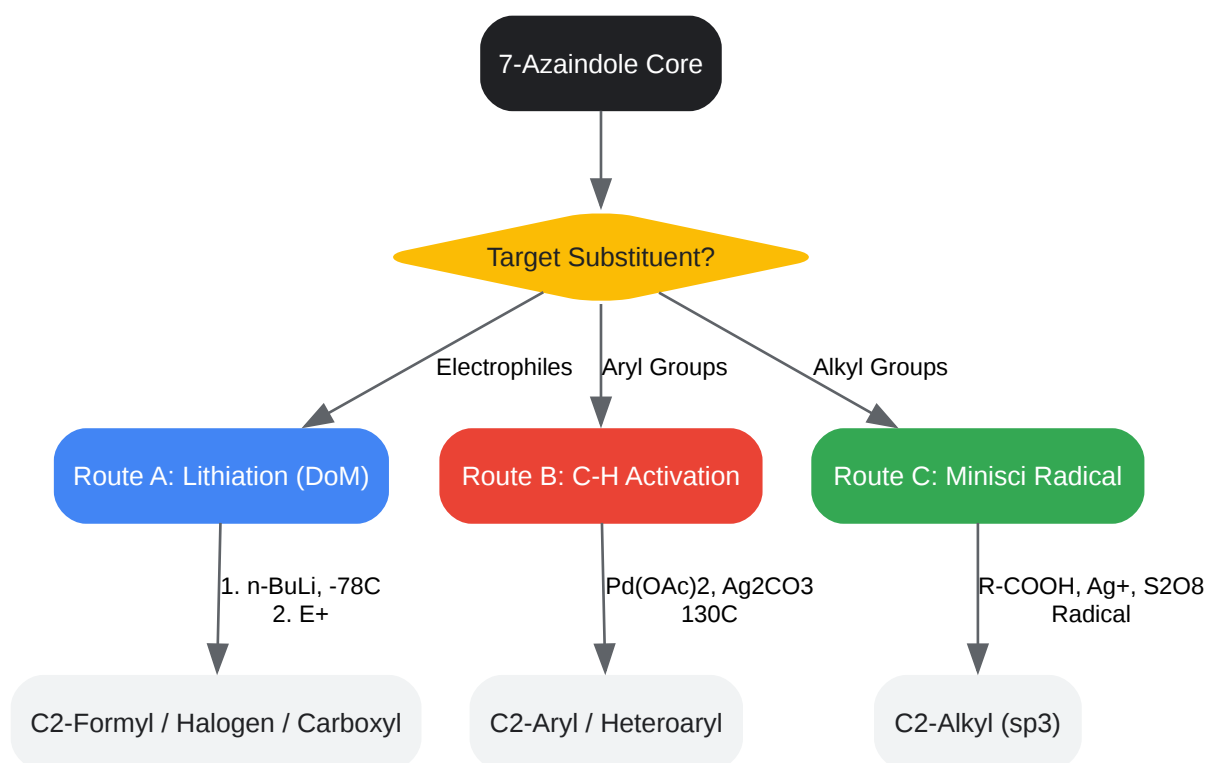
7-Azaindole Core

Target Substituent?

Electrophiles

Aryl Groups

Alkyl Groups

Route A: Lithiation (DoM)

Route B: C-H Activation

Route C: Minisci Radical

1. n-BuLi, -78C
2. E+

Pd(OAc)2, Ag2CO3
130C

R-COOH, Ag+, S2O8
Radical

C2-Formyl / Halogen / Carboxyl

C2-Aryl / Heteroaryl

C2-Alkyl (sp3)